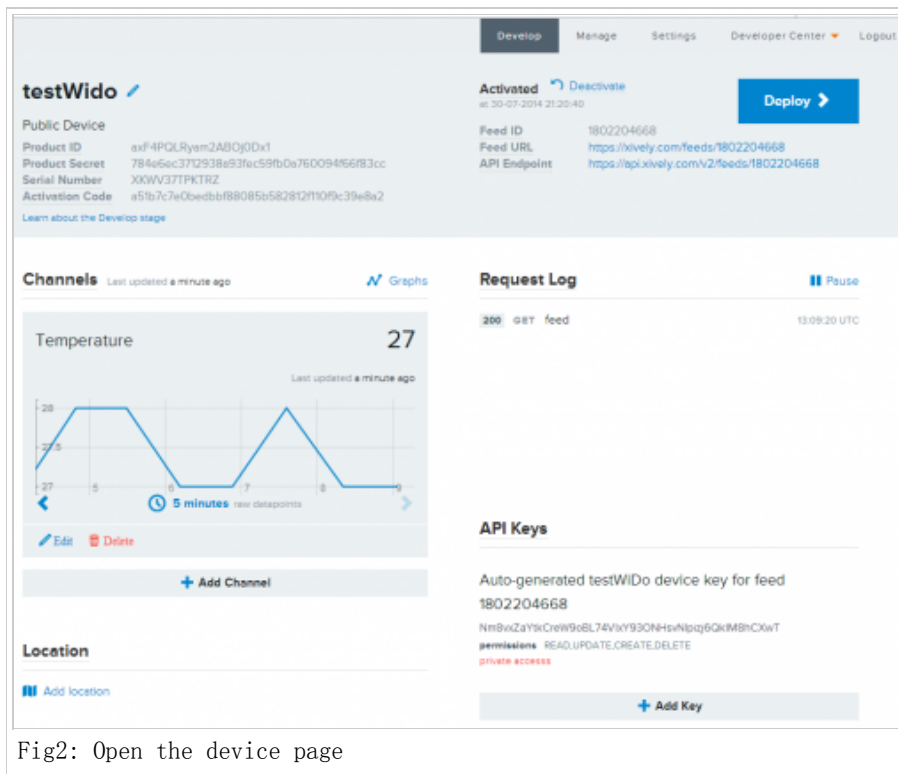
Develop Manage Settings Developer Center Logout

testWido

Public Device

Product ID axF4PQLRyam2ABOj0Dx1
Product Secret 784e6ec3712938a93fec59fb0a760094f66f83cc
Serial Number XKWV37TPKTRZ
Activation Code a51b7c7e0bedbbf88085b582812f110f9c39e8a2

Learn about the Develop stage

Activated Deactivate
at 30-07-2014 21:20:40

Feed ID 1802204668
Feed URL https://xively.com/feeds/1802204668
API Endpoint https://api.xively.com/v2/feeds/1802204668

Deploy

Channels Last updated a minute ago Graphs

Temperature 27

Last updated a minute ago

28
27.5
27
5 6 7 8 9

5 minutes raw datapoints

Edit Delete

Add Channel

Location

Add location

Request Log Pause

200 GET feed 13:09:20 UTC

API Keys

Auto-generated testWiDo device key for feed 1802204668

Nm8vxZaYtkCreW9oBL74VlxY93ONHsvNlpqj6QkIM8hCXwT

permissions READ,UPDATE,CREATE,DELETE

private access

Add Key

Fig2: Open the device page